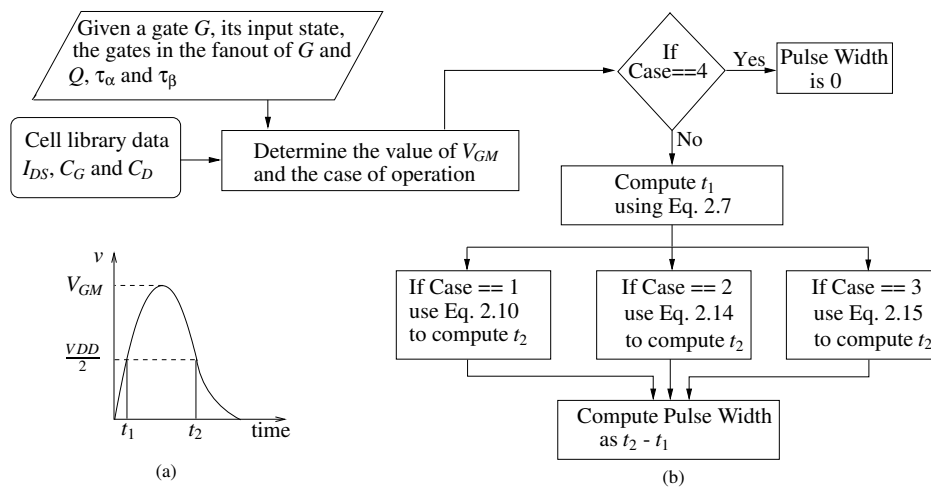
Given a gate $G$, its input state, the gates in the fanout of $G$ and $Q$, $\tau_\alpha$ and $\tau_\beta$

Cell library data $I_{DS}$, $C_G$ and $C_D$

Determine the value of $V_{GM}$ and the case of operation

If Case==4

Yes

Pulse Width is 0

No

Compute $t_1$ using Eq. 2.7

If Case == 1 use Eq. 2.10 to compute $t_2$

If Case == 2 use Eq. 2.14 to compute $t_2$

If Case == 3 use Eq. 2.15 to compute $t_2$

Compute Pulse Width as $t_2$ - $t_1$

$v$

$V_{GM}$

$\frac{VDD}{2}$

$t_1$ $t_2$ time

(a)

(b)